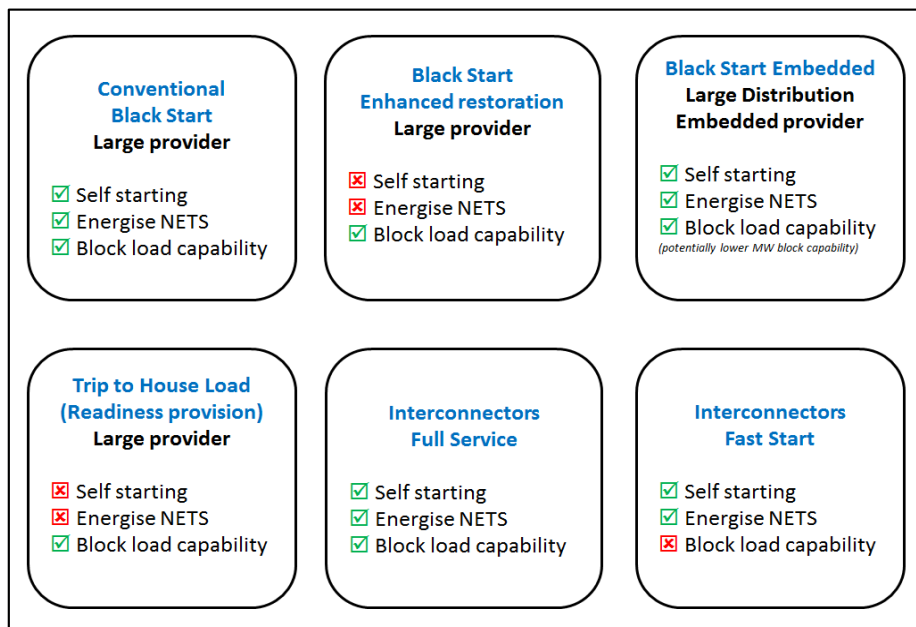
Conventional Black Start
Large provider

☑ Self starting
☑ Energise NETS
☑ Block load capability

Black Start Enhanced restoration
Large provider

☒ Self starting
☒ Energise NETS
☑ Block load capability

Black Start Embedded
Large Distribution Embedded provider

☑ Self starting
☑ Energise NETS
☑ Block load capability
(potentially lower MW block capability)

Trip to House Load (Readiness provision)
Large provider

☒ Self starting
☒ Energise NETS
☑ Block load capability

Interconnectors Full Service

☑ Self starting
☑ Energise NETS
☑ Block load capability

Interconnectors Fast Start

☑ Self starting
☑ Energise NETS
☒ Block load capability